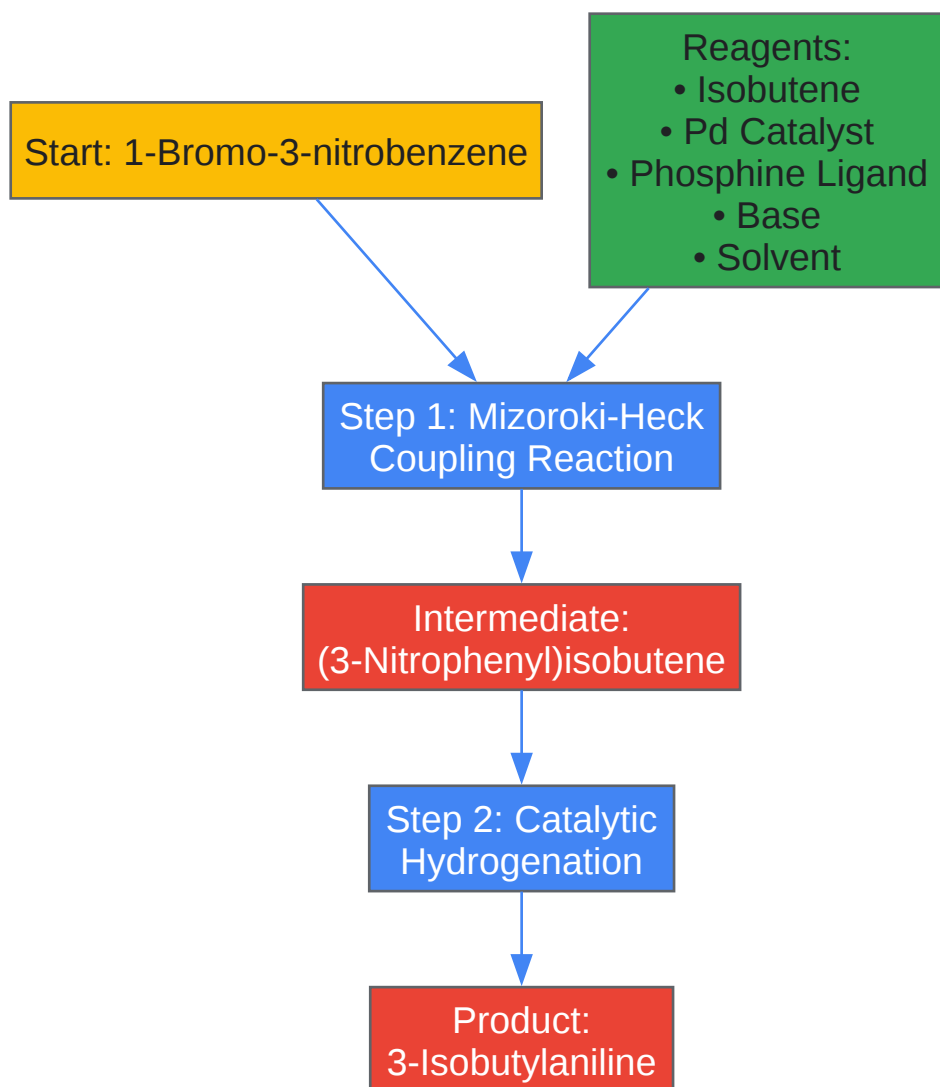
Start: 1-Bromo-3-nitrobenzene

Reagents:
• Isobutene
• Pd Catalyst
• Phosphine Ligand
• Base
• Solvent

Step 1: Mizoroki-Heck Coupling Reaction

Intermediate: (3-Nitrophenyl)isobutene

Step 2: Catalytic Hydrogenation

Product: 3-Isobutylaniline